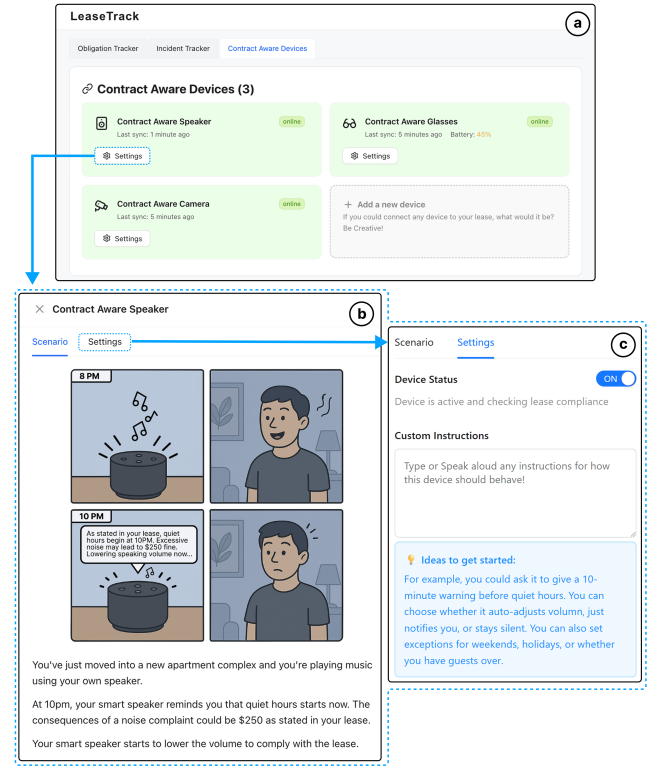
LeaseTrack

a

Obligation Tracker | Incident Tracker | Contract Aware Devices

Contract Aware Devices (3)

Contract Aware Speaker
online
Last sync: 1 minute ago
Settings

Contract Aware Glasses
online
Last sync: 5 minutes ago Battery: 45%
Settings

Contract Aware Camera
online
Last sync: 5 minutes ago
Settings

+ Add a new device
If you could connect any device to your lease, what would it be? Be Creative!

b

Contract Aware Speaker

Scenario | Settings

8 PM

10 PM

As stated in your lease, quiet hours begin at 10PM. Excessive noise may lead to $250 fine. Lowering speaking volume now...

You've just moved into a new apartment complex and you're playing music using your own speaker.

At 10pm, your smart speaker reminds you that quiet hours starts now. The consequences of a noise complaint could be $250 as stated in your lease.

Your smart speaker starts to lower the volume to comply with the lease.

c

Scenario | Settings

Device Status
ON
Device is active and checking lease compliance

Custom Instructions

Type or Speak aloud any instructions for how this device should behave!

Ideas to get started:
For example, you could ask it to give a 10-minute warning before quiet hours. You can choose whether it auto-adjusts volumn, just notifies you, or stays silent. You can also set exceptions for weekends, holidays, or whether you have guests over.